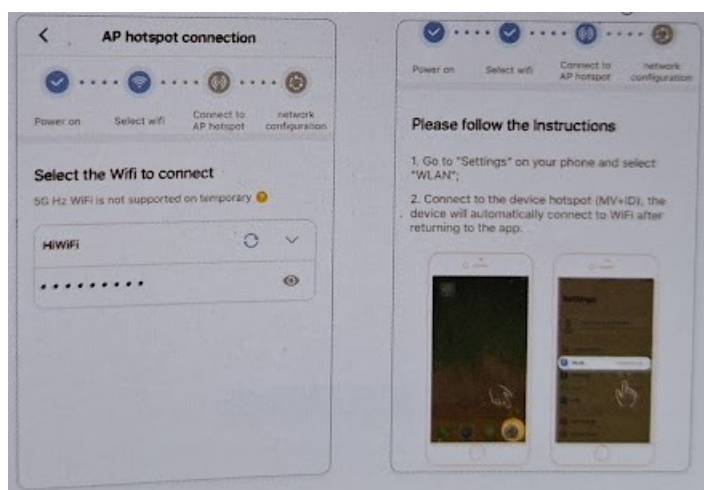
AP hotspot connection

Power on
Select wifi
Connect to AP hotspot
network configuration

Select the Wifi to connect

5G Hz WiFi is not supported on temporary

HiWiFi

.........

Power on
Select wifi
Connect to AP hotspot
network configuration

Please follow the Instructions

1. Go to "Settings" on your phone and select "WLAN";

2. Connect to the device hotspot (MV+ID), the device will automatically connect to WiFi after returning to the app.

Settings